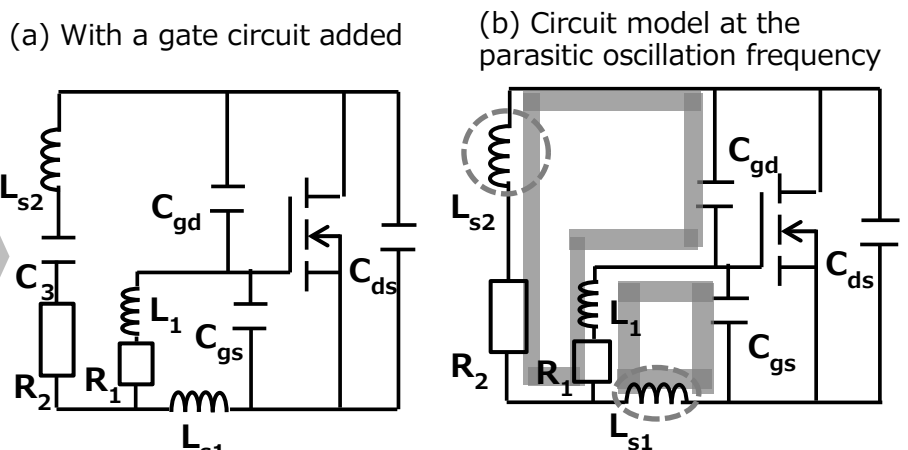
(a) With a gate circuit added

$L_{s2}$

$C_3$

$R_2$

$C_{gd}$

$L_1$

$R_1$

$C_{gs}$

$C_{ds}$

$L_{s1}$

(b) Circuit model at the parasitic oscillation frequency

$L_{s2}$

$C_{gd}$

$C_{ds}$

$R_2$

$L_1$

$R_1$

$C_{gs}$

$L_{s1}$